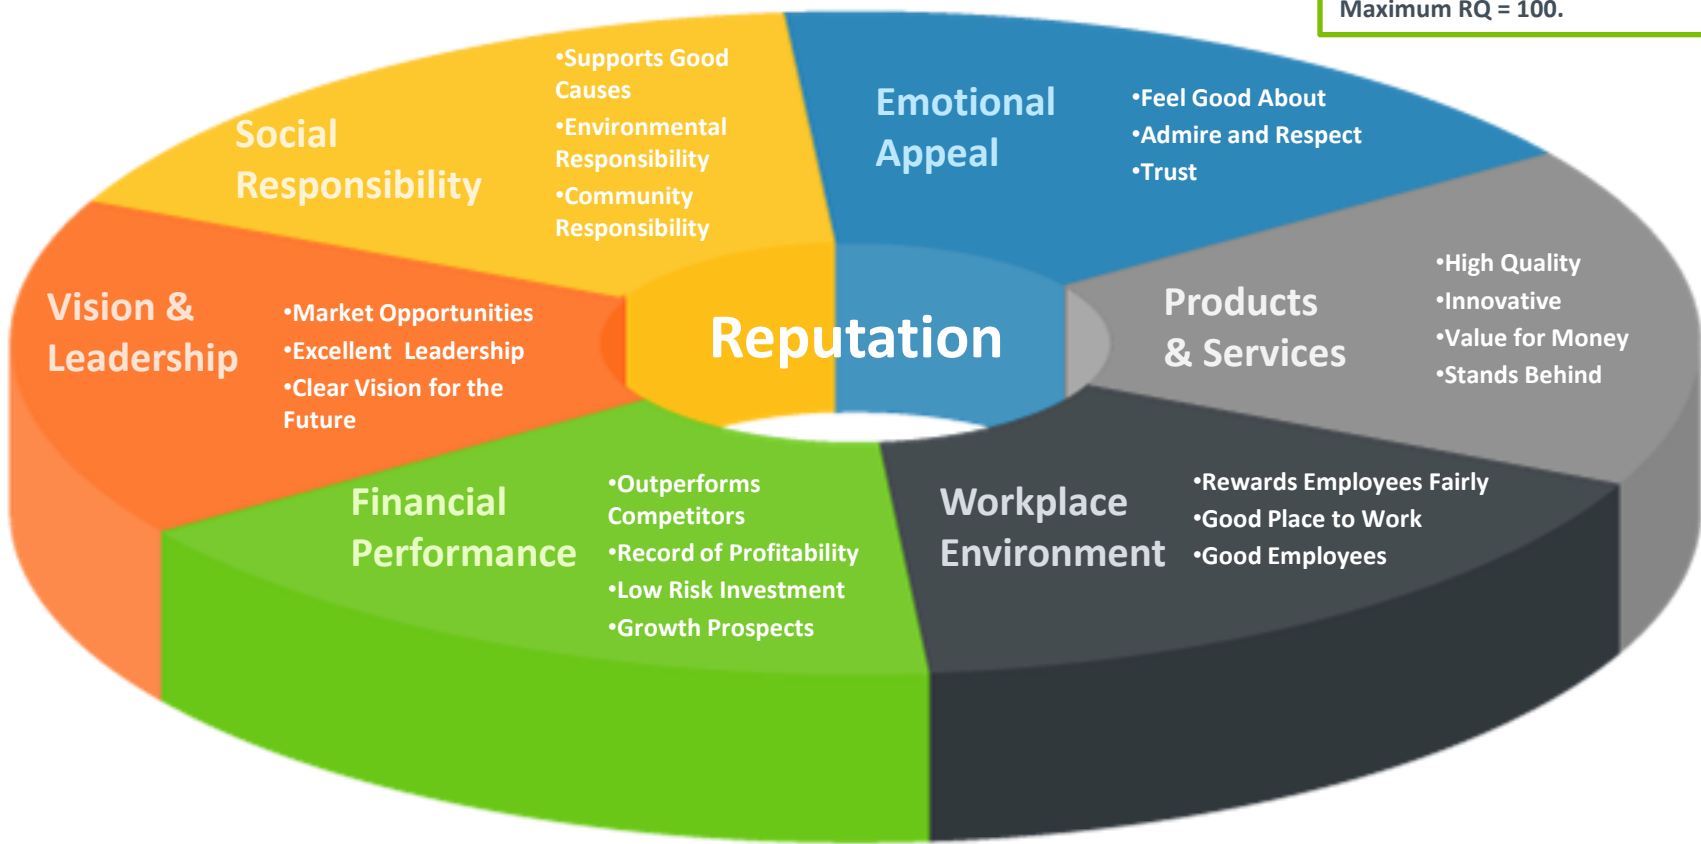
Maximum RQ = 100.

Social Responsibility
•Supports Good Causes
•Environmental Responsibility
•Community Responsibility

Emotional Appeal
•Feel Good About
•Admire and Respect
•Trust

Vision & Leadership
•Market Opportunities
•Excellent Leadership
•Clear Vision for the Future

Reputation

Products & Services
•High Quality
•Innovative
•Value for Money
•Stands Behind

Financial Performance
•Outperforms Competitors
•Record of Profitability
•Low Risk Investment
•Growth Prospects

Workplace Environment
•Rewards Employees Fairly
•Good Place to Work
•Good Employees